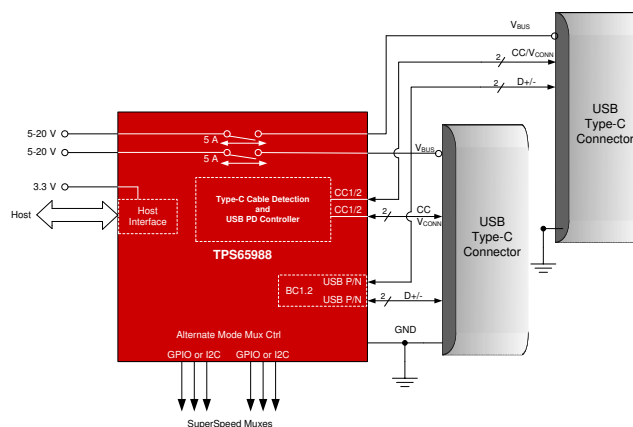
$V_{BUS}$

2 CC/$V_{CONN}$

2 D+/-

USB Type-C Connector

5-20 V

5-20 V

5 A

5 A

$V_{BUS}$

3.3 V

Host

Host Interface

Type-C Cable Detection and USB PD Controller

CC1/2

CC1/2

2 CC

$V_{CONN}$

USB Type-C Connector

TPS65988

BC1.2

USB P/N

USB P/N

2 D+/-

GND

Alternate Mode Mux Ctrl

GPIO or I2C

GPIO or I2C

SuperSpeed Muxes